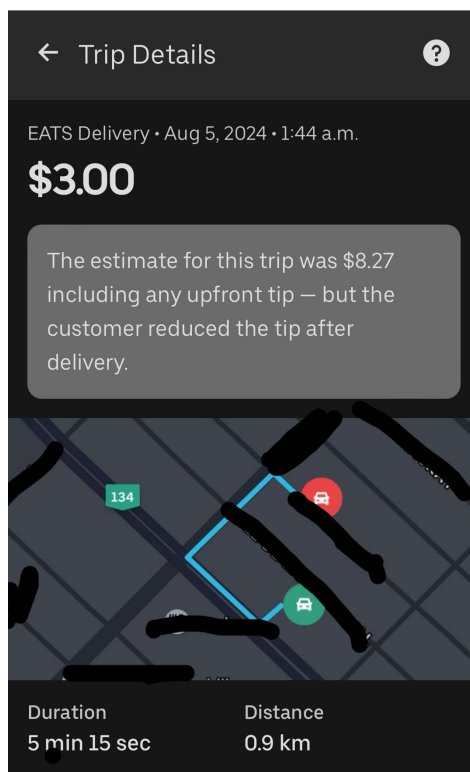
← Trip Details

?

EATS Delivery • Aug 5, 2024 • 1:44 a.m.

$3.00

The estimate for this trip was $8.27 including any upfront tip — but the customer reduced the tip after delivery.

134

Duration
5 min 15 sec

Distance
0.9 km